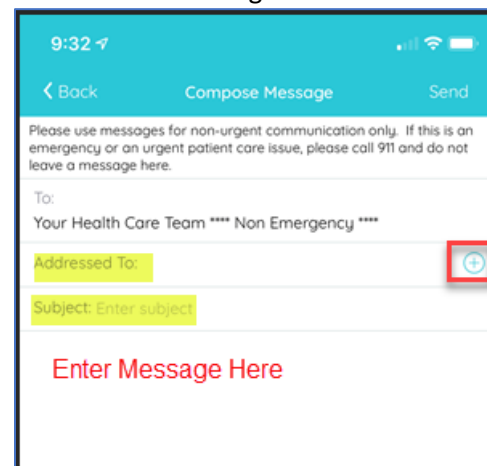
9:32

Back

Compose Message

Send

Please use messages for non-urgent communication only. If this is an emergency or an urgent patient care issue, please call 911 and do not leave a message here.

To:

Your Health Care Team **** Non Emergency ****

Addressed To:

Subject: Enter subject

Enter Message Here